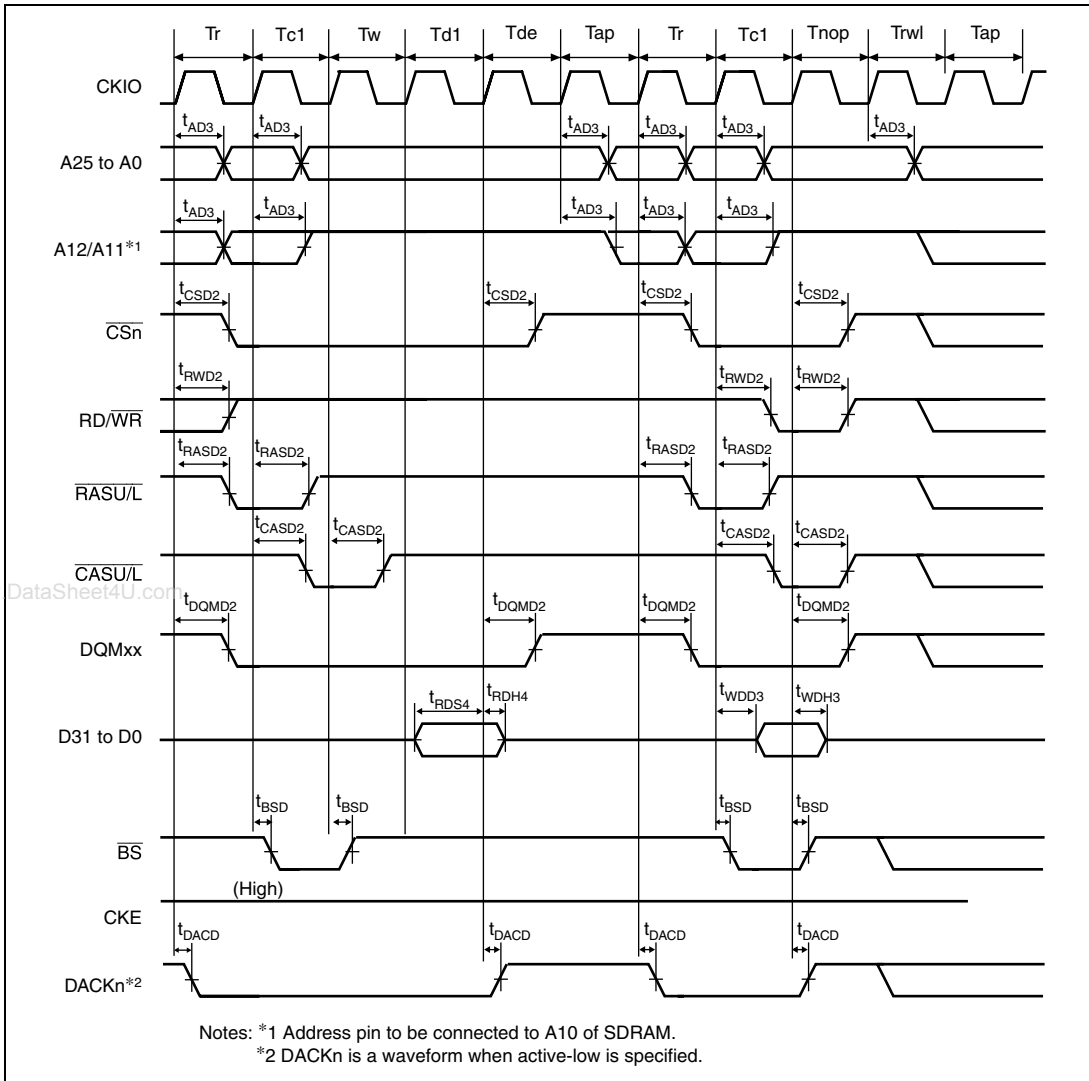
Tr Tc1 Tw Td1 Tde Tap Tr Tc1 Tnop Trwl Tap

CKIO

$t_{AD3}$ $t_{AD3}$ $t_{AD3}$ $t_{AD3}$ $t_{AD3}$ $t_{AD3}$

A25 to A0

$t_{AD3}$ $t_{AD3}$ $t_{AD3}$ $t_{AD3}$ $t_{AD3}$

A12/A11*1

$t_{CSD2}$ $t_{CSD2}$ $t_{CSD2}$ $t_{CSD2}$

$\overline{CSn}$

$t_{RWD2}$ $t_{RWD2}$ $t_{RWD2}$

RD/$\overline{WR}$

$t_{RASD2}$ $t_{RASD2}$ $t_{RASD2}$ $t_{RASD2}$

$\overline{RASU/L}$

$t_{CASD2}$ $t_{CASD2}$ $t_{CASD2}$ $t_{CASD2}$

$\overline{CASU/L}$

DataSheet4U.com

$t_{DQMD2}$ $t_{DQMD2}$ $t_{DQMD2}$ $t_{DQMD2}$

DQMxx

$t_{RDS4}$ $t_{RDH4}$ $t_{WDD3}$ $t_{WDH3}$

D31 to D0

$t_{BSD}$ $t_{BSD}$ $t_{BSD}$ $t_{BSD}$

$\overline{BS}$

(High)

CKE

$t_{DACD}$ $t_{DACD}$ $t_{DACD}$ $t_{DACD}$

DACKn*2

Notes: *1 Address pin to be connected to A10 of SDRAM.
*2 DACKn is a waveform when active-low is specified.